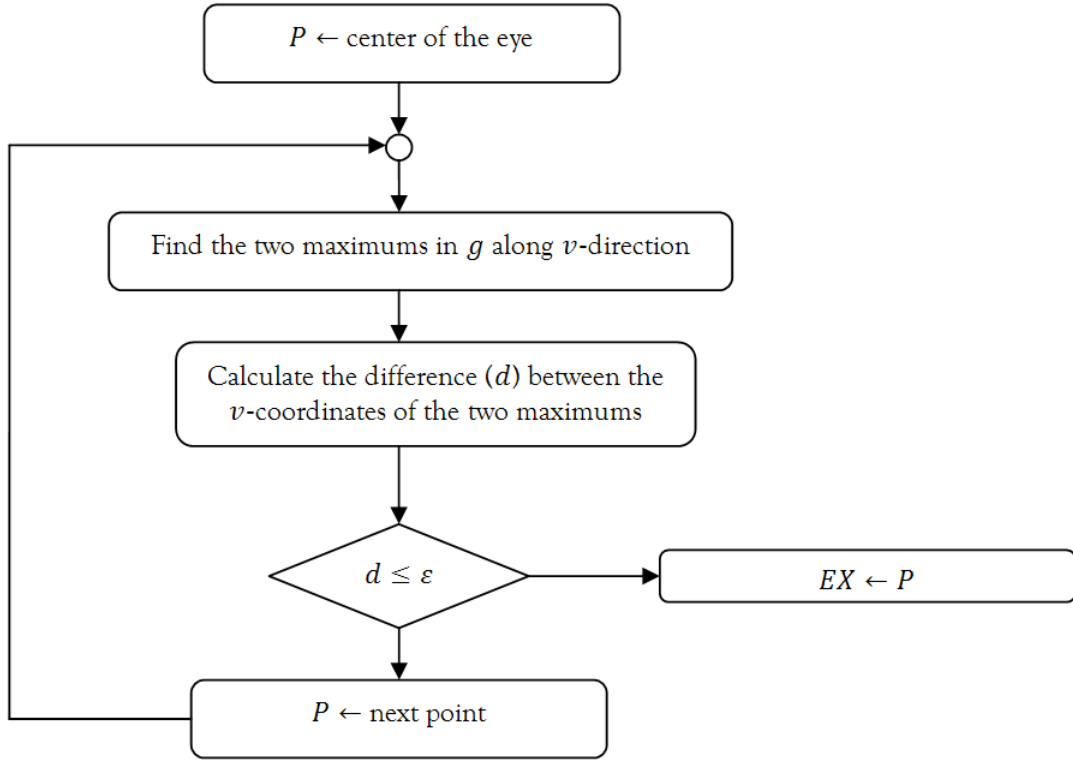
$P \leftarrow$ center of the eye

Find the two maximums in $g$ along $v$-direction

Calculate the difference $(d)$ between the $v$-coordinates of the two maximums

$d \leq \varepsilon$

$EX \leftarrow P$

$P \leftarrow$ next point